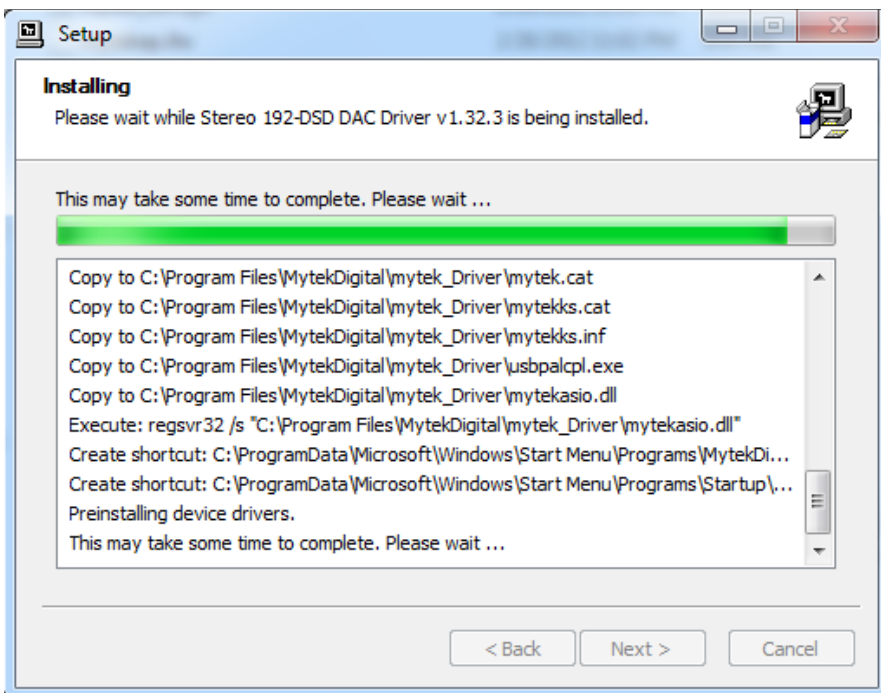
Setup

Installing
Please wait while Stereo 192-DSD DAC Driver v1.32.3 is being installed.

This may take some time to complete. Please wait ...

Copy to C:\Program Files\MytekDigital\mytek_Driver\mytek.cat
Copy to C:\Program Files\MytekDigital\mytek_Driver\mytekks.cat
Copy to C:\Program Files\MytekDigital\mytek_Driver\mytekks.inf
Copy to C:\Program Files\MytekDigital\mytek_Driver\usbpalcpl.exe
Copy to C:\Program Files\MytekDigital\mytek_Driver\mytekasio.dll
Execute: regsvr32 /s "C:\Program Files\MytekDigital\mytek_Driver\mytekasio.dll"
Create shortcut: C:\ProgramData\Microsoft\Windows\Start Menu\Programs\MytekDi...
Create shortcut: C:\ProgramData\Microsoft\Windows\Start Menu\Programs\Startup\...
Preinstalling device drivers.
This may take some time to complete. Please wait ...

< Back
Next >
Cancel